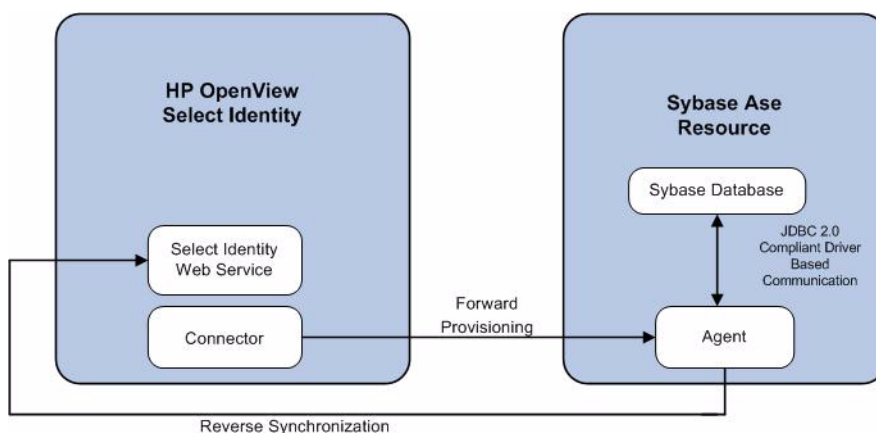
HP OpenView
Select Identity

Select Identity
Web Service

Connector

Sybase Ase
Resource

Sybase Database

JDBC 2.0
Compliant Driver
Based
Communication

Forward
Provisioning

Agent

Reverse Synchronization